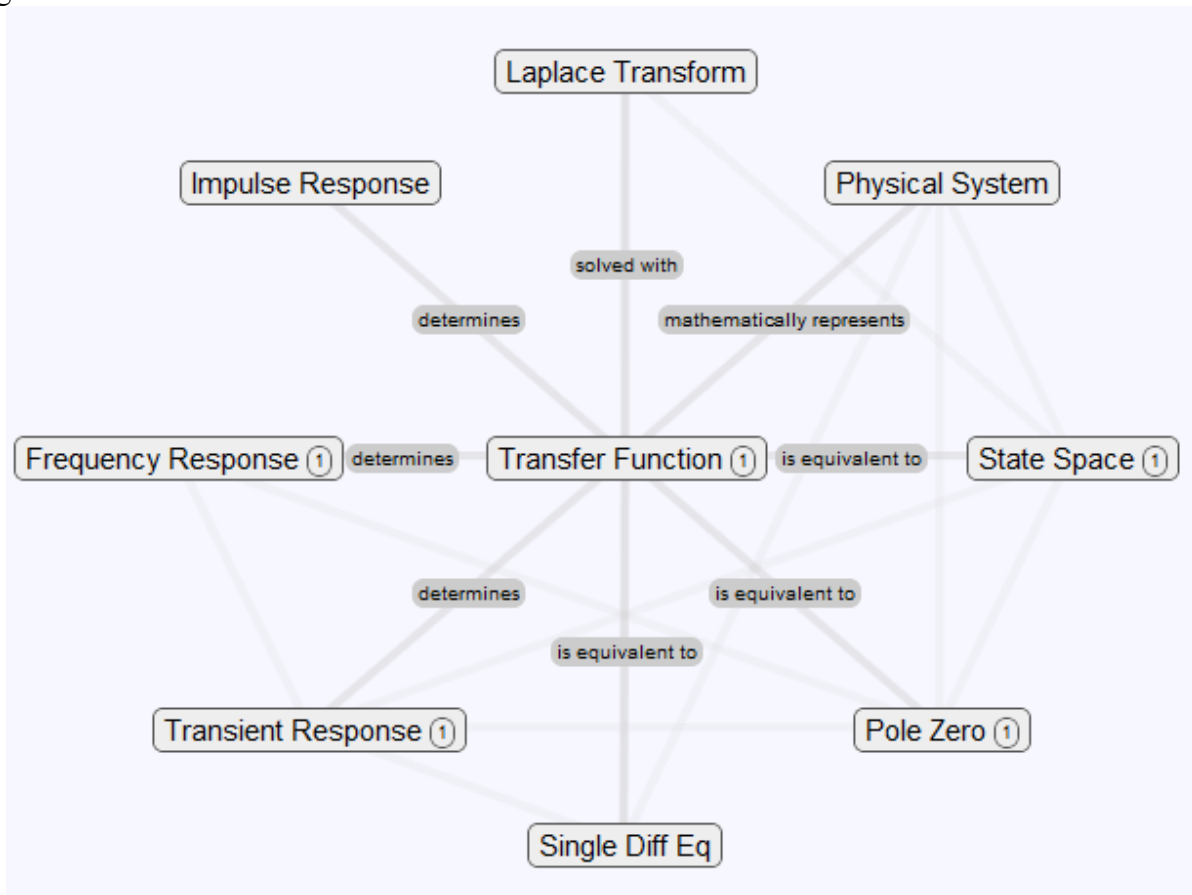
Laplace Transform

Impulse Response

Physical System

solved with

determines

mathematically represents

Frequency Response 1

determines

Transfer Function 1

is equivalent to

State Space 1

determines

is equivalent to

is equivalent to

Transient Response 1

Pole Zero 1

Single Diff Eq